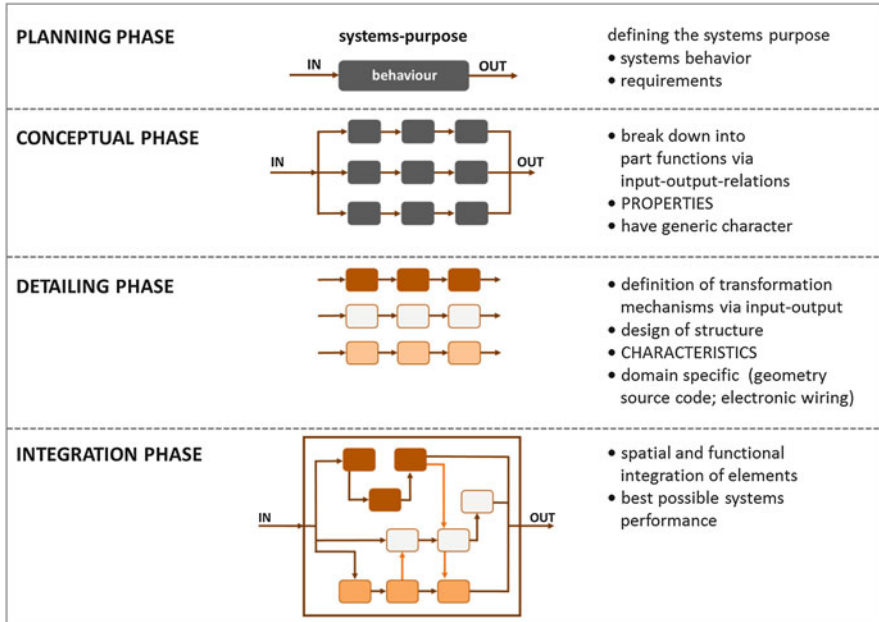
PLANNING PHASE

systems-purpose

IN behaviour OUT

defining the systems purpose
• systems behavior
• requirements

CONCEPTUAL PHASE

IN OUT

• break down into part functions via input-output-relations
• PROPERTIES
• have generic character

DETAILING PHASE

• definition of transformation mechanisms via input-output
• design of structure
• CHARACTERISTICS
• domain specific (geometry source code; electronic wiring)

INTEGRATION PHASE

IN OUT

• spatial and functional integration of elements
• best possible systems performance